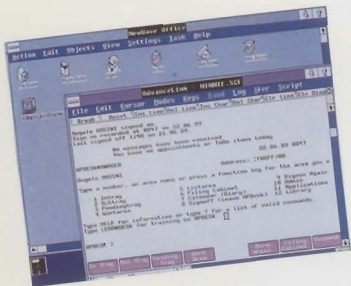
NewWave Office

Action Edit Objects View Settings Task Help

AdvanceLink NS0081.SCI

File Edit Cursor Modes Keys Tool Log Xfer Script

Break Reset

Angela DRUINI signed on
Sign on recorded 28 NOV 01 at 22.06.09
Last signoff 27 NOV at 21.59.03

No messages have been received
You have no appointments or Todo items today

HPDESKMANAGER

Angela DRUINI

Type a number, an area name or press a function key for the area you want

1 Intray
2 Outtray
3 Pending
4 Workarea
5 Listarea
6 Filing Cabinet
7 Calendar (Diary)
8 Transfer (Leave HPDesk)
9 Signon Again
10 Admin
11 Applications
12 Library

Type HELP for information or type ? for a list of valid commands
Type LEARNDESK for training on HPDESK

HPDESK >

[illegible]